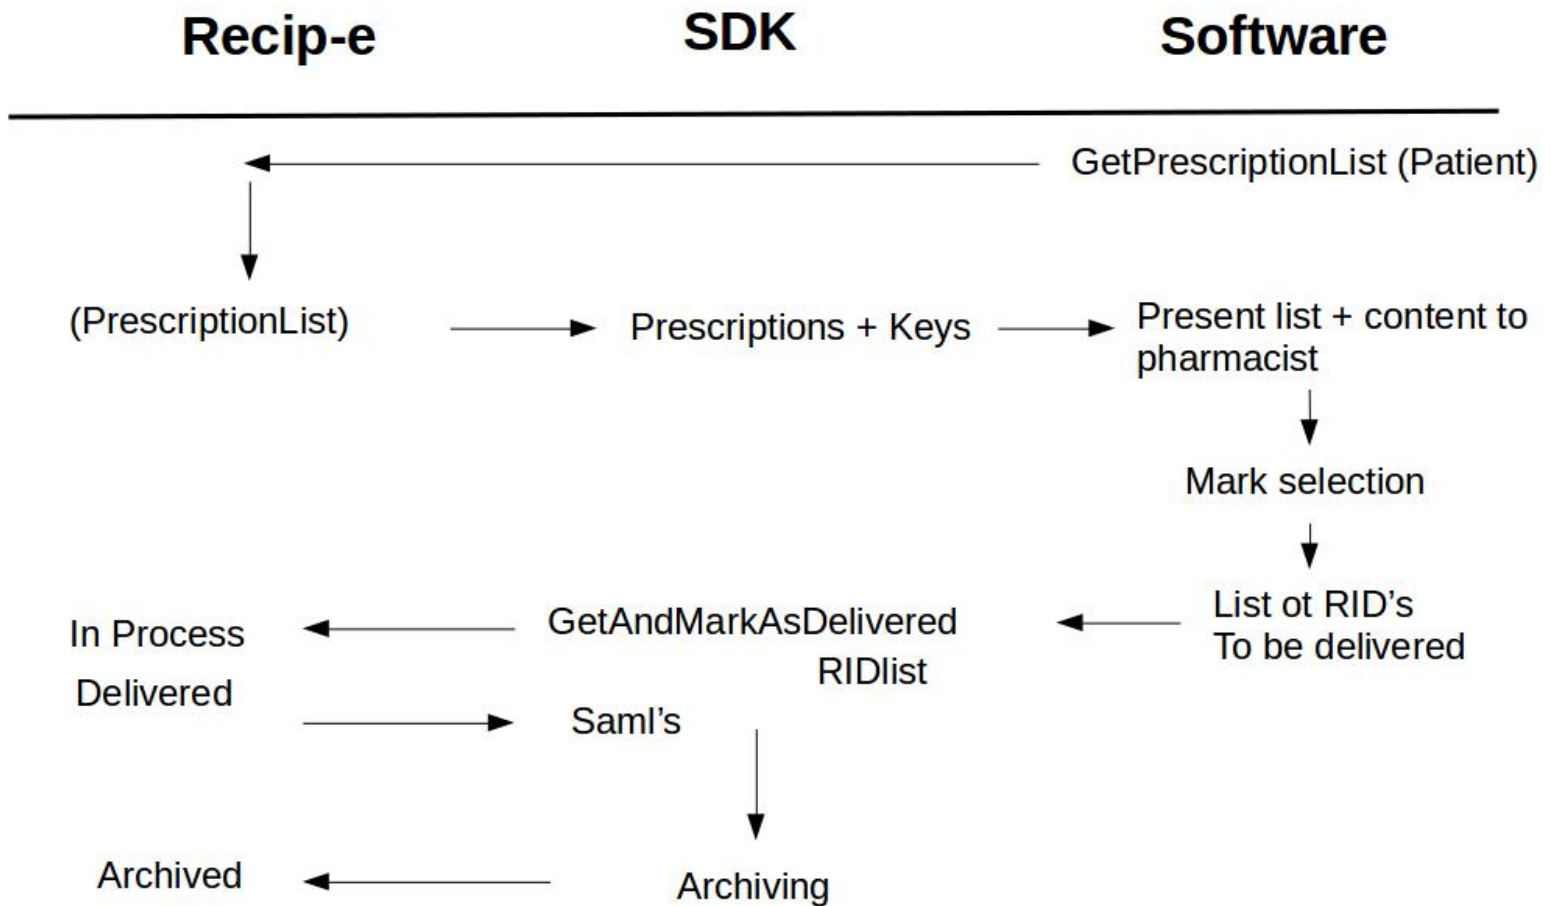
Recip-e

SDK

Software

GetPrescriptionList (Patient)

(PrescriptionList)

Prescriptions + Keys

Present list + content to pharmacist

Mark selection

List ot RID's
To be delivered

In Process

GetAndMarkAsDelivered
RIDlist

Delivered

Saml's

Archived

Archiving